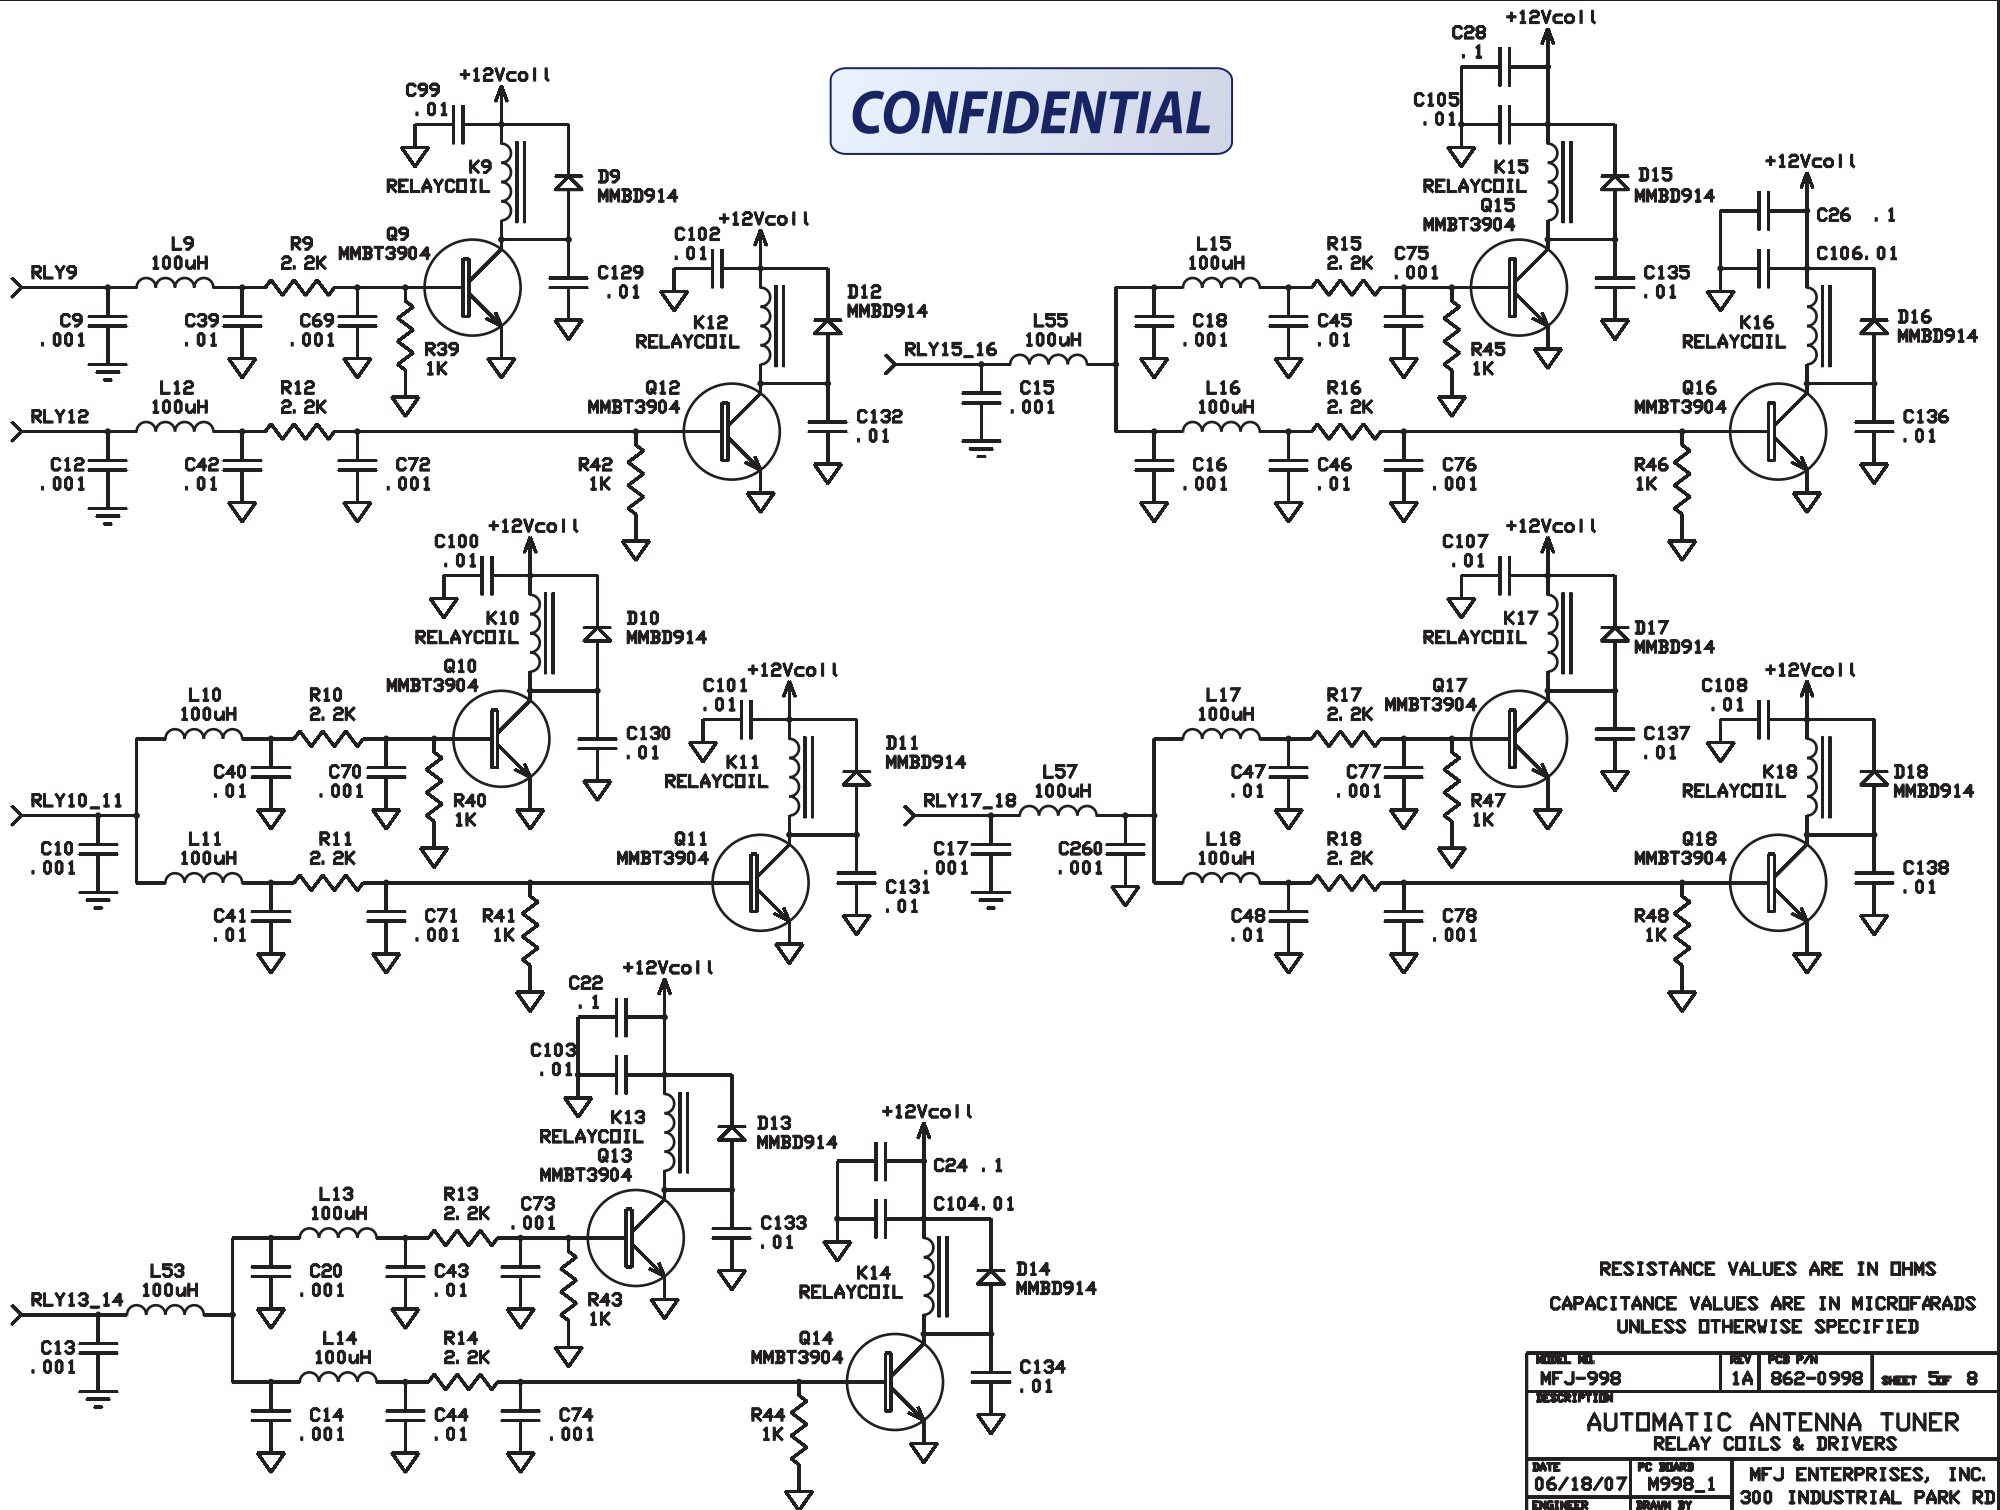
CONFIDENTIAL

+12Vcoil
C99 .01
K9 RELAYCOIL
D9 MMBD914
Q9 MMBT3904
RLY9
L9 100uH
R9 2.2K
C9 .001
C39 .01
C69 .001
R39 1K
C129 .01
C102 .01
+12Vcoil
K12 RELAYCOIL
D12 MMBD914
Q12 MMBT3904
C132 .01
RLY12
L12 100uH
R12 2.2K
C12 .001
C42 .01
C72 .001
R42 1K

+12Vcoil
C28 .1
C105 .01
K15 RELAYCOIL
Q15 MMBT3904
D15 MMBD914
+12Vcoil
C26 .1
C106 .01
L15 100uH
R15 2.2K
C75 .001
C135 .01
RLY15_16
L55 100uH
C15 .001
C18 .001
C45 .01
R45 1K
K16 RELAYCOIL
D16 MMBD914
Q16 MMBT3904
C136 .01
L16 100uH
R16 2.2K
C16 .001
C46 .01
C76 .001
R46 1K

+12Vcoil
C100 .01
K10 RELAYCOIL
D10 MMBD914
Q10 MMBT3904
L10 100uH
R10 2.2K
C130 .01
C101 .01
+12Vcoil
K11 RELAYCOIL
D11 MMBD914
C40 .01
C70 .001
R40 1K
RLY10_11
C10 .001
L11 100uH
R11 2.2K
Q11 MMBT3904
C131 .01
C41 .01
C71 .001
R41 1K

+12Vcoil
C107 .01
K17 RELAYCOIL
D17 MMBD914
+12Vcoil
C108 .01
L17 100uH
R17 2.2K
Q17 MMBT3904
C137 .01
K18 RELAYCOIL
D18 MMBD914
RLY17_18
L57 100uH
C47 .01
C77 .001
R47 1K
C17 .001
C260 .001
L18 100uH
R18 2.2K
Q18 MMBT3904
C138 .01
C48 .01
C78 .001
R48 1K

+12Vcoil
C22 .1
C103 .01
K13 RELAYCOIL
Q13 MMBT3904
D13 MMBD914
+12Vcoil
C24 .1
C104 .01
L13 100uH
R13 2.2K
C73 .001
C133 .01
RLY13_14
L53 100uH
C20 .001
C43 .01
R43 1K
K14 RELAYCOIL
D14 MMBD914
C13 .001
L14 100uH
R14 2.2K
Q14 MMBT3904
C134 .01
C14 .001
C44 .01
C74 .001
R44 1K

RESISTANCE VALUES ARE IN OHMS

CAPACITANCE VALUES ARE IN MICROFARADS UNLESS OTHERWISE SPECIFIED

| MODEL NO. MFJ-998 | REV 1A | PCB P/N 862-0998 | SHEET 5 OF 8 |
DESCRIPTION
AUTOMATIC ANTENNA TUNER
RELAY COILS & DRIVERS
| DATE 06/18/07 | PC BOARD M998_1 | MFJ ENTERPRISES, INC. 300 INDUSTRIAL PARK RD |
ENGINEER
DRAWN BY